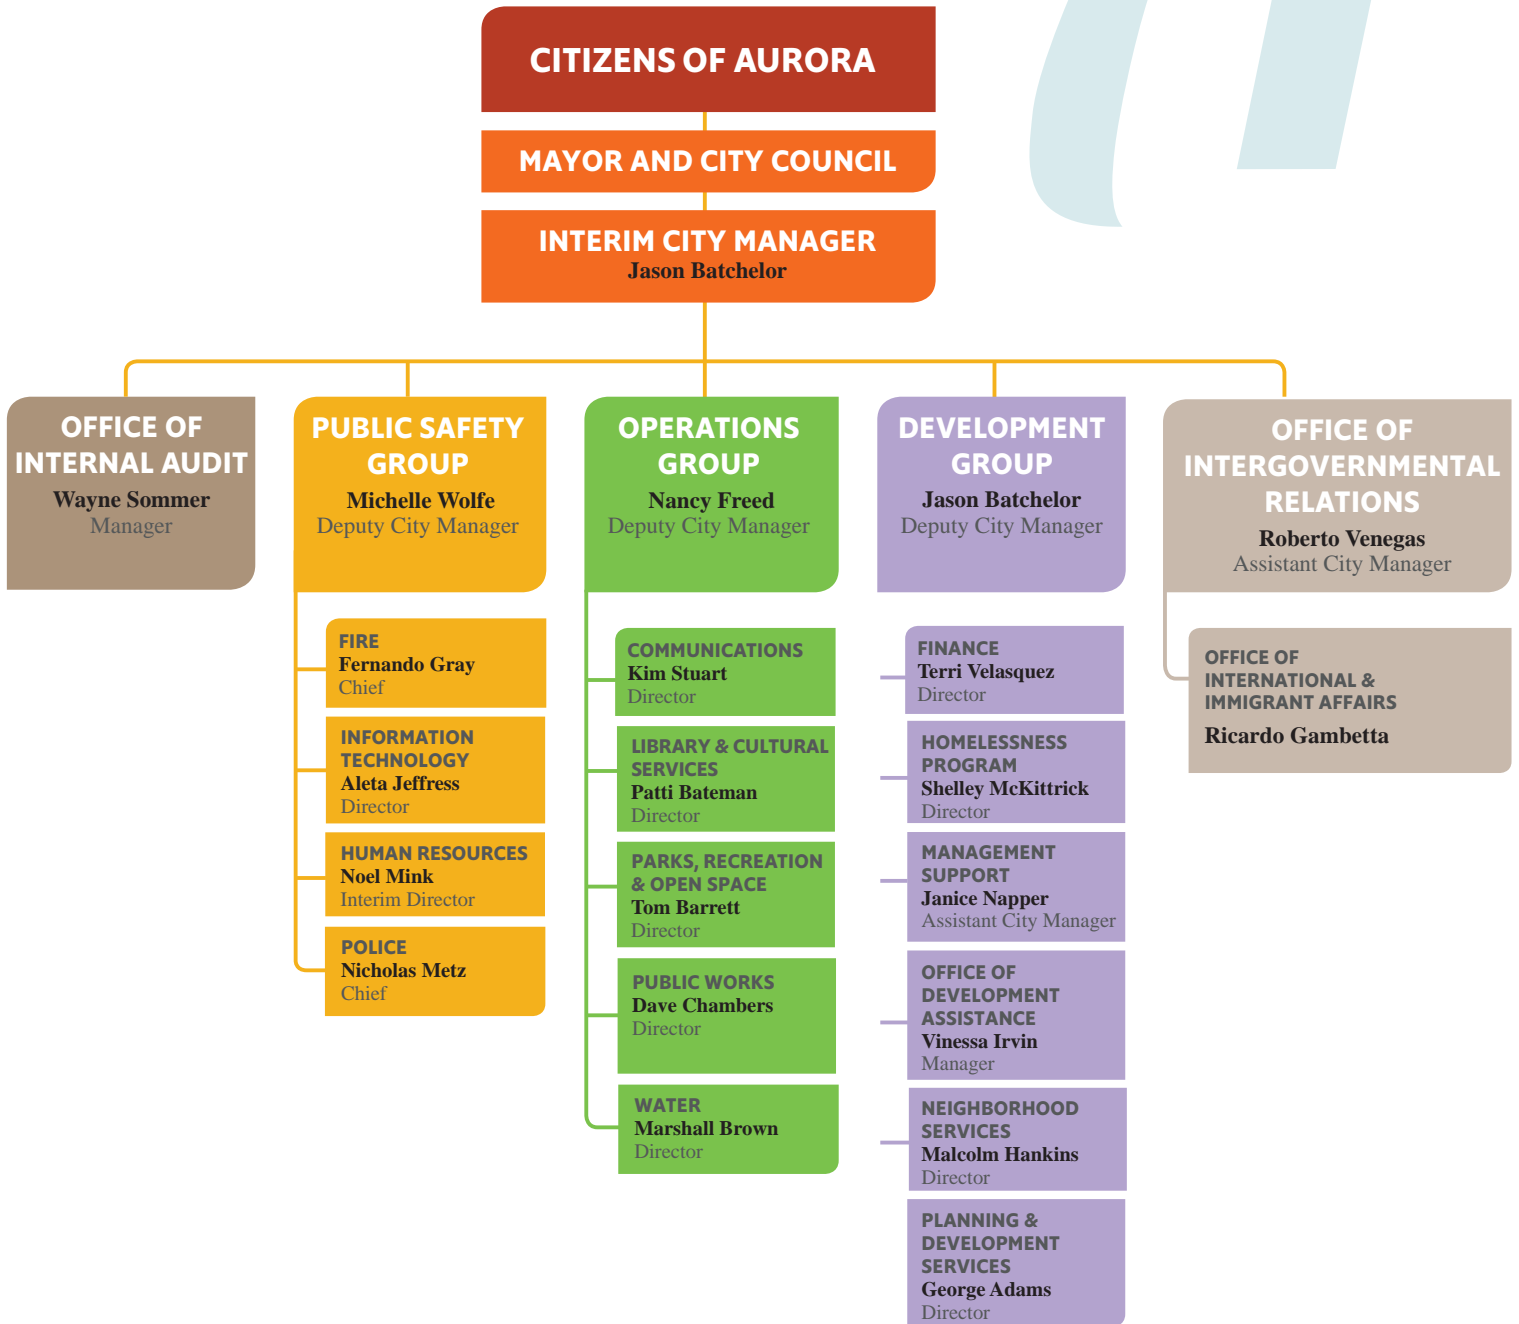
CITIZENS OF AURORA

MAYOR AND CITY COUNCIL

INTERIM CITY MANAGER
Jason Batchelor

OFFICE OF INTERNAL AUDIT
Wayne Sommer
Manager

PUBLIC SAFETY GROUP
Michelle Wolfe
Deputy City Manager

FIRE
Fernando Gray
Chief

INFORMATION TECHNOLOGY
Aleta Jeffress
Director

HUMAN RESOURCES
Noel Mink
Interim Director

POLICE
Nicholas Metz
Chief

OPERATIONS GROUP
Nancy Freed
Deputy City Manager

COMMUNICATIONS
Kim Stuart
Director

LIBRARY & CULTURAL SERVICES
Patti Bateman
Director

PARKS, RECREATION & OPEN SPACE
Tom Barrett
Director

PUBLIC WORKS
Dave Chambers
Director

WATER
Marshall Brown
Director

DEVELOPMENT GROUP
Jason Batchelor
Deputy City Manager

FINANCE
Terri Velasquez
Director

HOMELESSNESS PROGRAM
Shelley McKittrick
Director

MANAGEMENT SUPPORT
Janice Napper
Assistant City Manager

OFFICE OF DEVELOPMENT ASSISTANCE
Vinessa Irvin
Manager

NEIGHBORHOOD SERVICES
Malcolm Hankins
Director

PLANNING & DEVELOPMENT SERVICES
George Adams
Director

OFFICE OF INTERGOVERNMENTAL RELATIONS
Roberto Venegas
Assistant City Manager

OFFICE OF INTERNATIONAL & IMMIGRANT AFFAIRS
Ricardo Gambetta